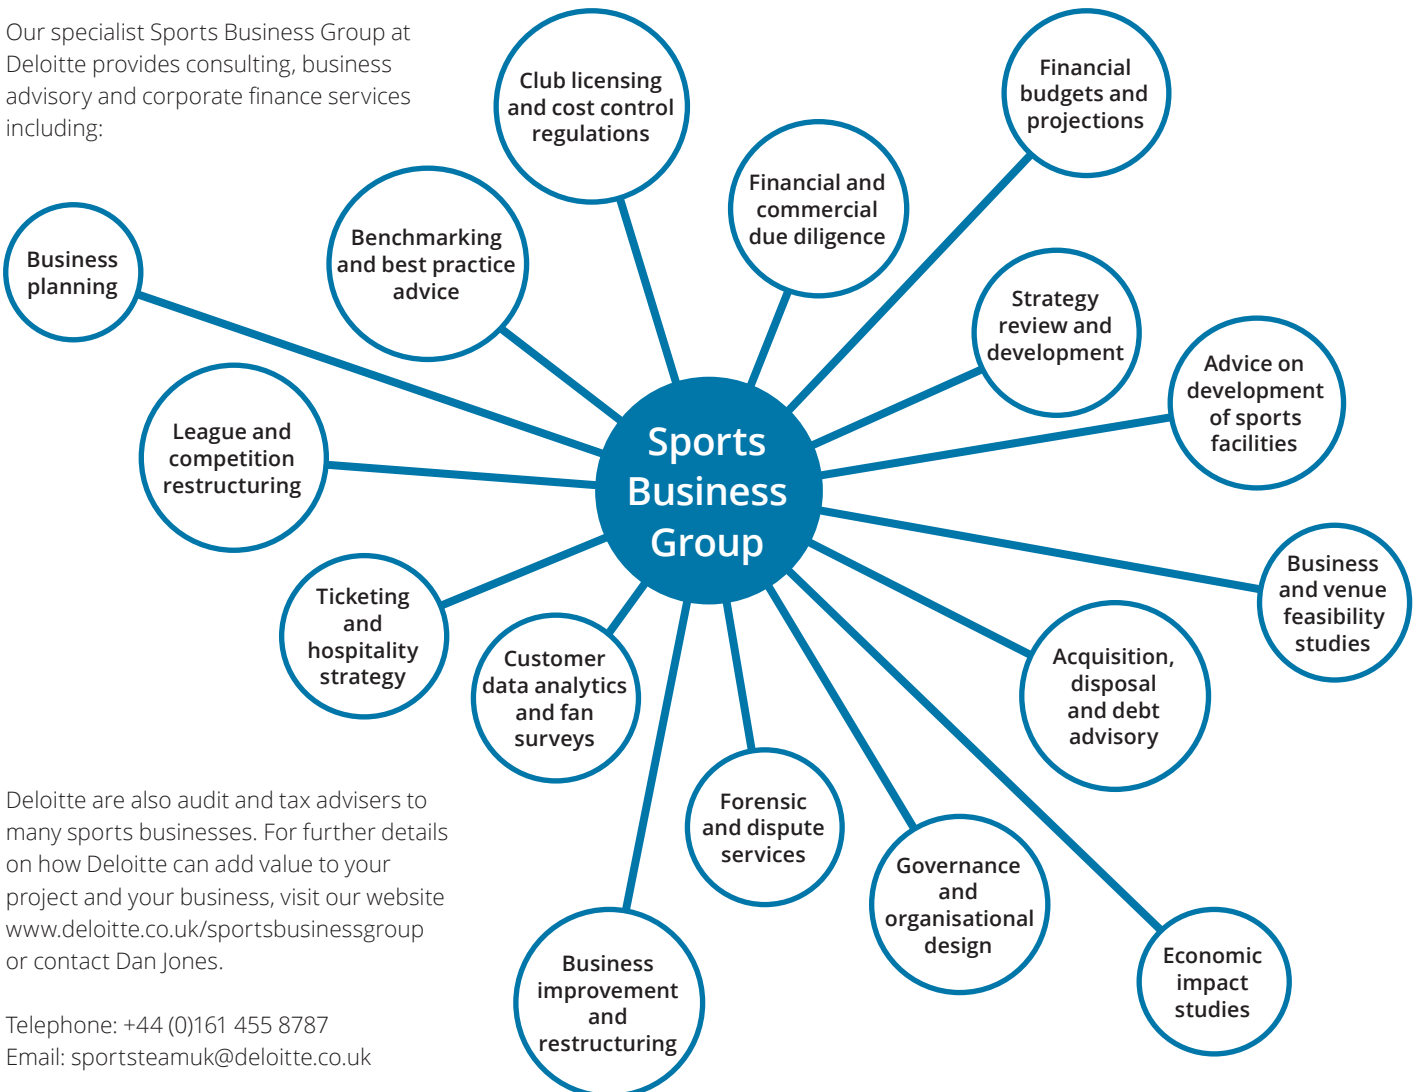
Our specialist Sports Business Group at Deloitte provides consulting, business advisory and corporate finance services including:

Club licensing and cost control regulations

Financial budgets and projections

Financial and commercial due diligence

Benchmarking and best practice advice

Business planning

Strategy review and development

Advice on development of sports facilities

Sports Business Group

League and competition restructuring

Business and venue feasibility studies

Ticketing and hospitality strategy

Customer data analytics and fan surveys

Acquisition, disposal and debt advisory

Forensic and dispute services

Governance and organisational design

Economic impact studies

Business improvement and restructuring

Deloitte are also audit and tax advisers to many sports businesses. For further details on how Deloitte can add value to your project and your business, visit our website www.deloitte.co.uk/sportsbusinessgroup or contact Dan Jones.

Telephone: +44 (0)161 455 8787
Email: sportsteamuk@deloitte.co.uk